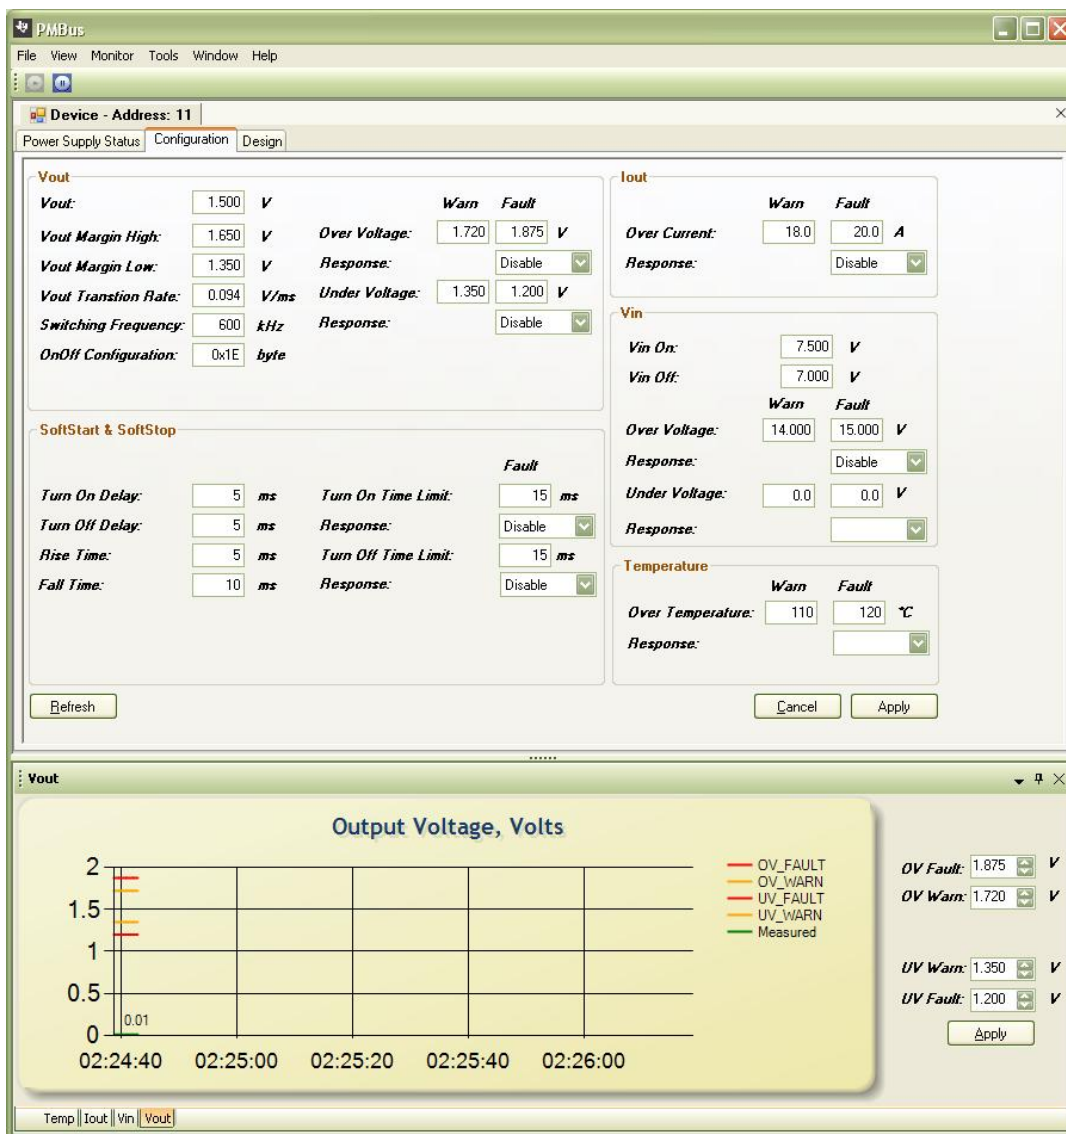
PMBus

File View Monitor Tools Window Help

Device - Address: 11

Power Supply Status | Configuration | Design

Vout

Vout: 1.500 V

Vout Margin High: 1.650 V

Vout Margin Low: 1.350 V

Vout Transtion Rate: 0.094 V/ms

Switching Frequency: 600 kHz

OnOff Configuration: 0x1E byte

Warn Fault

Over Voltage: 1.720 1.875 V

Response: Disable

Under Voltage: 1.350 1.200 V

Response: Disable

Iout

Warn Fault

Over Current: 18.0 20.0 A

Response: Disable

Vin

Vin On: 7.500 V

Vin Off: 7.000 V

Warn Fault

Over Voltage: 14.000 15.000 V

Response: Disable

Under Voltage: 0.0 0.0 V

Response:

SoftStart & SoftStop

Fault

Turn On Delay: 5 ms

Turn Off Delay: 5 ms

Rise Time: 5 ms

Fall Time: 10 ms

Turn On Time Limit: 15 ms

Response: Disable

Turn Off Time Limit: 15 ms

Response: Disable

Temperature

Warn Fault

Over Temperature: 110 120 °C

Response:

Refresh

Cancel Apply

Vout

Output Voltage, Volts

2

1.5

1

0.5

0

0.01

02:24:40 02:25:00 02:25:20 02:25:40 02:26:00

OV_FAULT
OV_WARN
UV_FAULT
UV_WARN
Measured

OV Fault: 1.875 V

OV Warn: 1.720 V

UV Warn: 1.350 V

UV Fault: 1.200 V

Apply

Temp | Iout | Vin | Vout